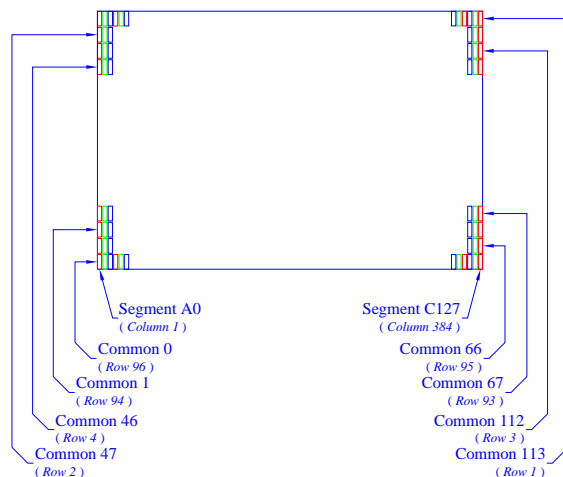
Segment A0
( Column 1 )

Common 0
( Row 96 )

Common 1
( Row 94 )

Common 46
( Row 4 )

Common 47
( Row 2 )

Segment C127
( Column 384 )

Common 66
( Row 95 )

Common 67
( Row 93 )

Common 112
( Row 3 )

Common 113
( Row 1 )